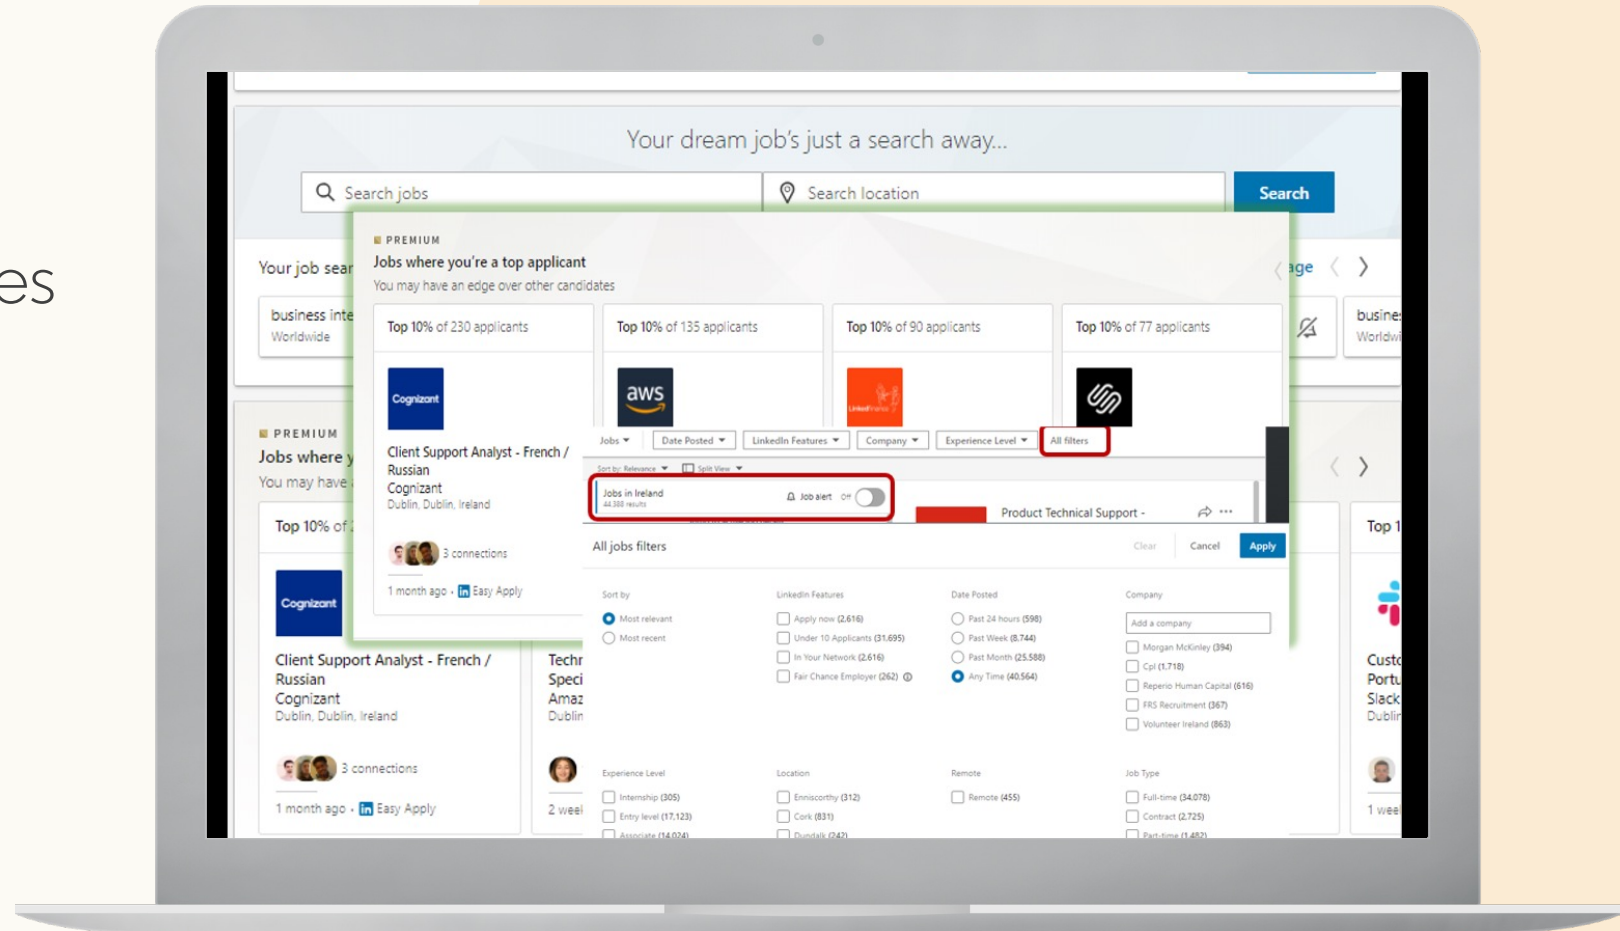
es

Your dream job's just a search away...

Search jobs

Search location

Search

Your job sear

business inte
Worldwide

PREMIUM
Jobs where you're a top applicant
You may have an edge over other candidates

Top 10% of 230 applicants

Cognizant

Client Support Analyst - French / Russian
Cognizant
Dublin, Dublin, Ireland

3 connections

1 month ago · Easy Apply

Top 10% of 135 applicants

aws

Top 10% of 90 applicants

Top 10% of 77 applicants

age

busine
Worldwi

Jobs | Date Posted | LinkedIn Features | Company | Experience Level | All filters

Sort by: Relevance | Split View

Jobs in Ireland
44,388 results

Job alert Off

Product Technical Support -

All jobs filters

Clear | Cancel | Apply

Sort by
Most relevant
Most recent

LinkedIn Features
Apply now (2,616)
Under 10 Applicants (31,695)
In Your Network (2,616)
Fair Chance Employer (262)

Date Posted
Past 24 hours (598)
Past Week (8,744)
Past Month (25,588)
Any Time (40,564)

Company
Add a company
Morgan McKinley (394)
Cpl (1,718)
Reperio Human Capital (616)
FRS Recruitment (367)
Volunteer Ireland (863)

Experience Level
Internship (305)
Entry level (17,123)
Associate (14,024)

Location
Enniscorthy (312)
Cork (831)
Dundalk (242)

Remote
Remote (455)

Job Type
Full-time (34,078)
Contract (2,725)
Part-time (1,482)

PREMIUM
Jobs where y
You may have

Top 10% of

Cognizant

Client Support Analyst - French / Russian
Cognizant
Dublin, Dublin, Ireland

3 connections

1 month ago · Easy Apply

Techr
Speci
Amaz
Dublin

2 weel

Top 1

Custo
Portu
Slack
Dublir

1 wee